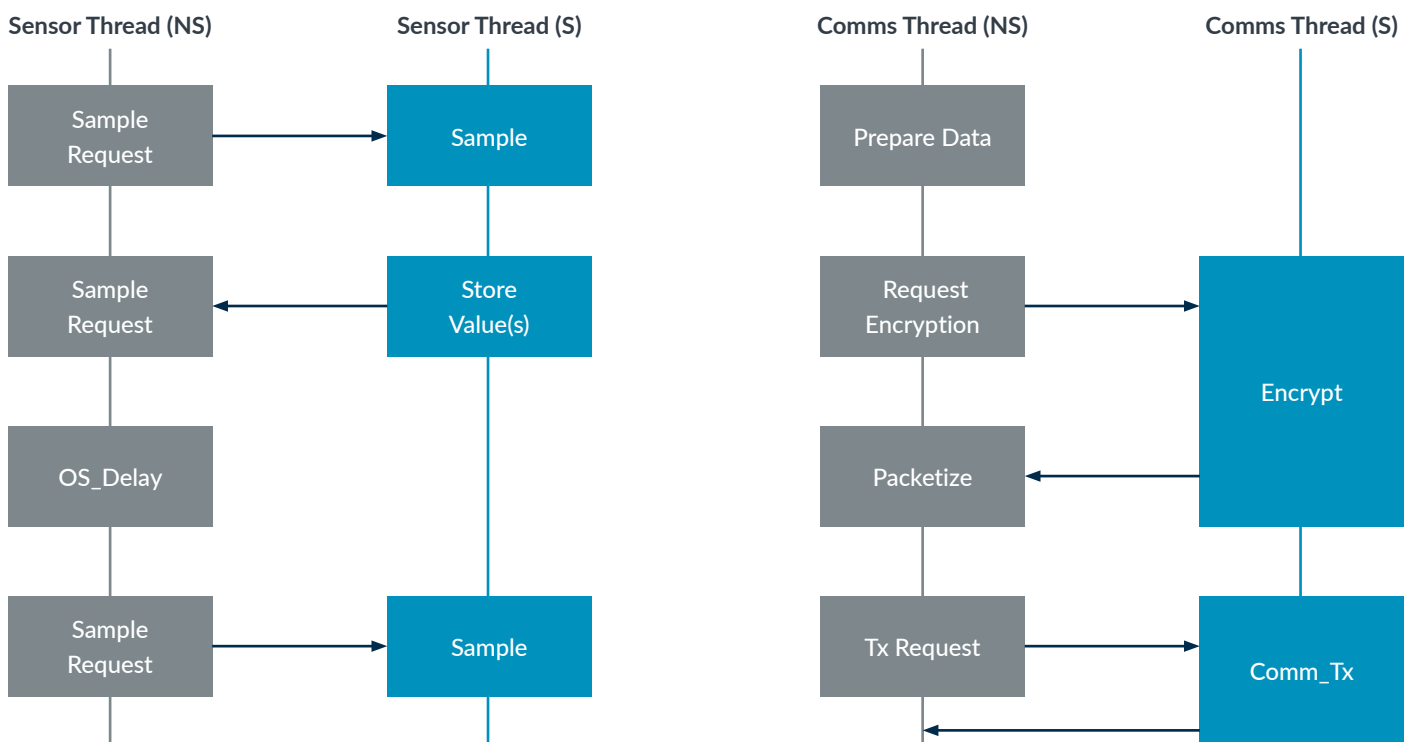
Sensor Thread (NS)

Sensor Thread (S)

Comms Thread (NS)

Comms Thread (S)

Sample Request

Sample

Prepare Data

Sample Request

Store Value(s)

Request Encryption

Encrypt

OS_Delay

Packetize

Sample Request

Sample

Tx Request

Comm_Tx